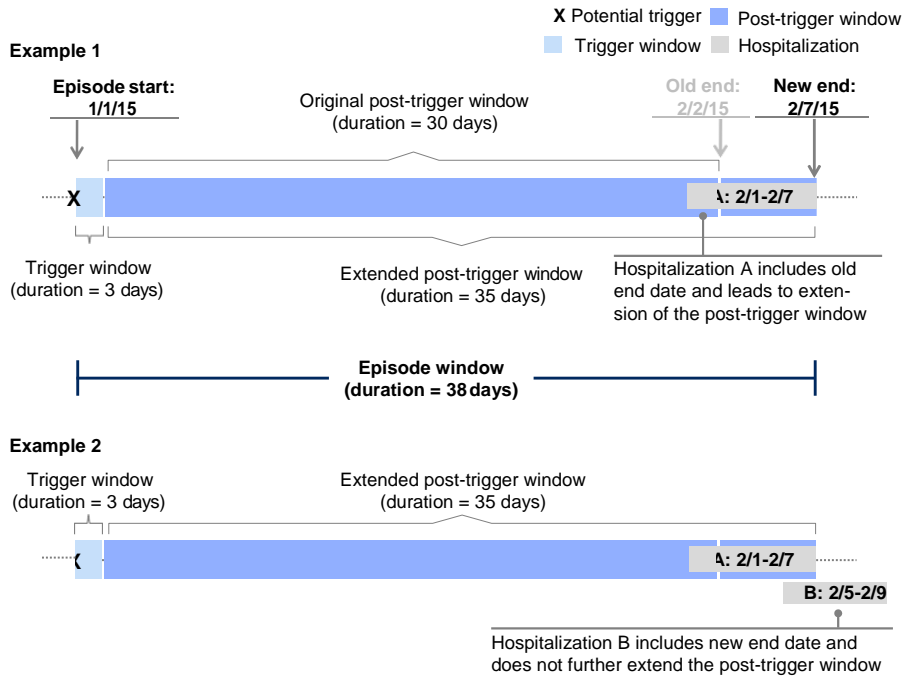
X Potential trigger
Post-trigger window
Trigger window
Hospitalization

Example 1

Episode start: 1/1/15

Original post-trigger window (duration = 30 days)

Old end: 2/2/15

New end: 2/7/15

X

A: 2/1-2/7

Trigger window (duration = 3 days)

Extended post-trigger window (duration = 35 days)

Hospitalization A includes old end date and leads to extension of the post-trigger window

Episode window (duration = 38 days)

Example 2

Trigger window (duration = 3 days)

Extended post-trigger window (duration = 35 days)

X

A: 2/1-2/7

B: 2/5-2/9

Hospitalization B includes new end date and does not further extend the post-trigger window